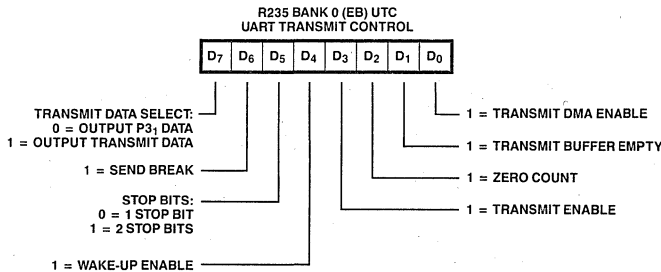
R235 BANK 0 (EB) UTC
UART TRANSMIT CONTROL

| $D_7$ | $D_6$ | $D_5$ | $D_4$ | $D_3$ | $D_2$ | $D_1$ | $D_0$ |
|---|---|---|---|---|---|---|---|

TRANSMIT DATA SELECT:
0 = OUTPUT $P3_1$ DATA
1 = OUTPUT TRANSMIT DATA

1 = SEND BREAK

STOP BITS:
0 = 1 STOP BIT
1 = 2 STOP BITS

1 = WAKE-UP ENABLE

1 = TRANSMIT DMA ENABLE

1 = TRANSMIT BUFFER EMPTY

1 = ZERO COUNT

1 = TRANSMIT ENABLE